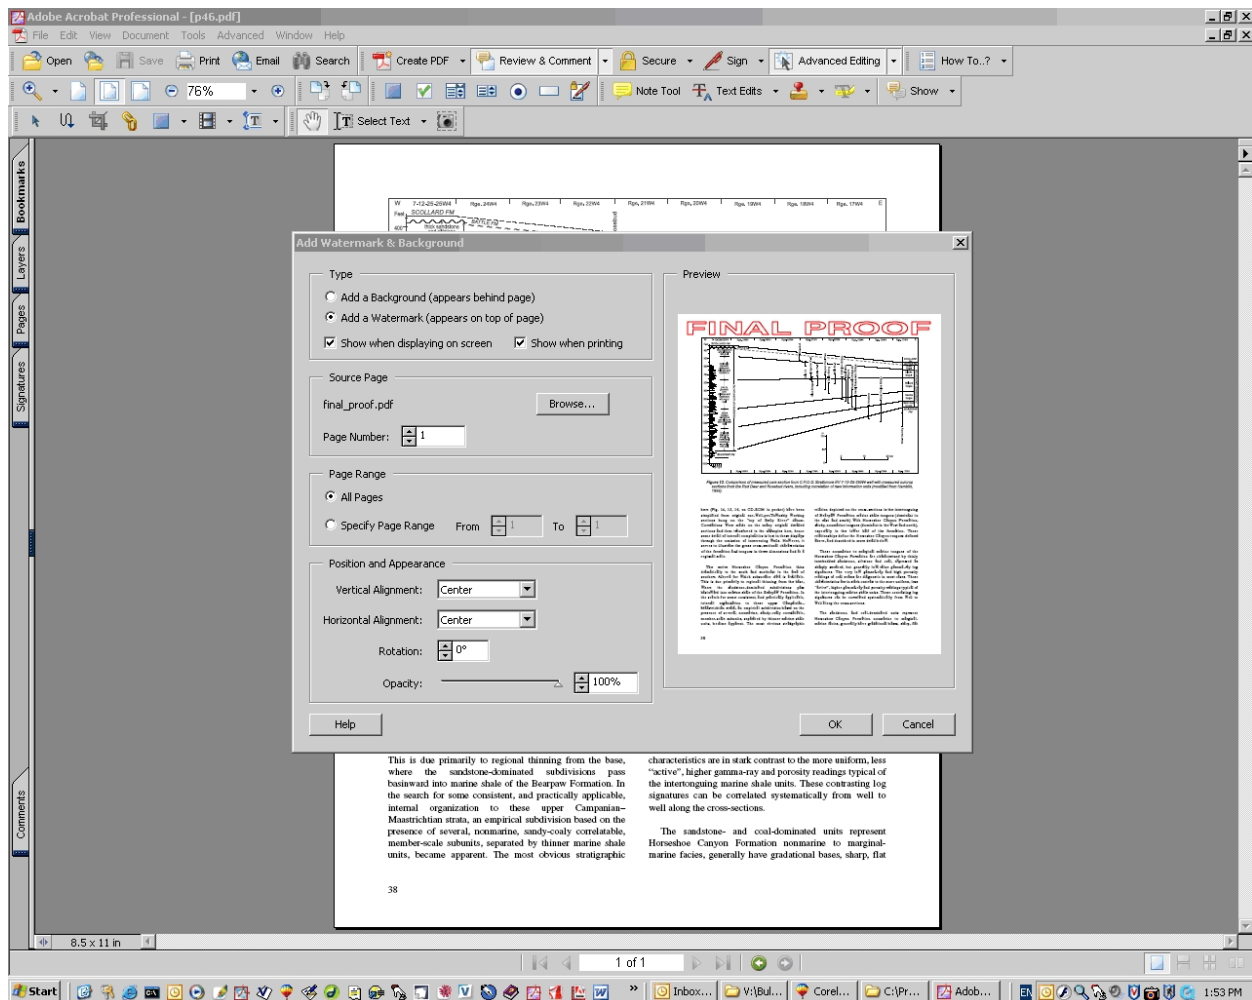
Adobe Acrobat Professional - [p46.pdf]

File Edit View Document Tools Advanced Window Help

Open Save Print Email Search Create PDF Review & Comment Secure Sign Advanced Editing How To..?

76%

Note Tool Text Edits Show

Select Text

Bookmarks Layers Pages Signatures Comments

Add Watermark & Background

Type

Add a Background (appears behind page)

Add a Watermark (appears on top of page)

Show when displaying on screen

Show when printing

Source Page

final_proof.pdf

Browse...

Page Number: 1

Page Range

All Pages

Specify Page Range From 1 To 1

Position and Appearance

Vertical Alignment: Center

Horizontal Alignment: Center

Rotation: 0°

Opacity: 100%

Preview

FINAL PROOF

Help

OK

Cancel

This is due primarily to regional thinning from the base, where the sandstone-dominated subdivisions pass basinward into marine shale of the Bearpaw Formation. In the search for some consistent, and practically applicable, internal organization to these upper Campanian–Maastrichtian strata, an empirical subdivision based on the presence of several, nonmarine, sandy-coaly correlatable, member-scale subunits, separated by thinner marine shale units, became apparent. The most obvious stratigraphic

characteristics are in stark contrast to the more uniform, less "active", higher gamma-ray and porosity readings typical of the intertonguing marine shale units. These contrasting log signatures can be correlated systematically from well to well along the cross-sections.

The sandstone- and coal-dominated units represent Horseshoe Canyon Formation nonmarine to marginal-marine facies, generally have gradational bases, sharp, flat

38

8.5 x 11 in

1 of 1

Start

Inbox... V:\Bul... Corel... C:\Pr... Adob...

1:53 PM